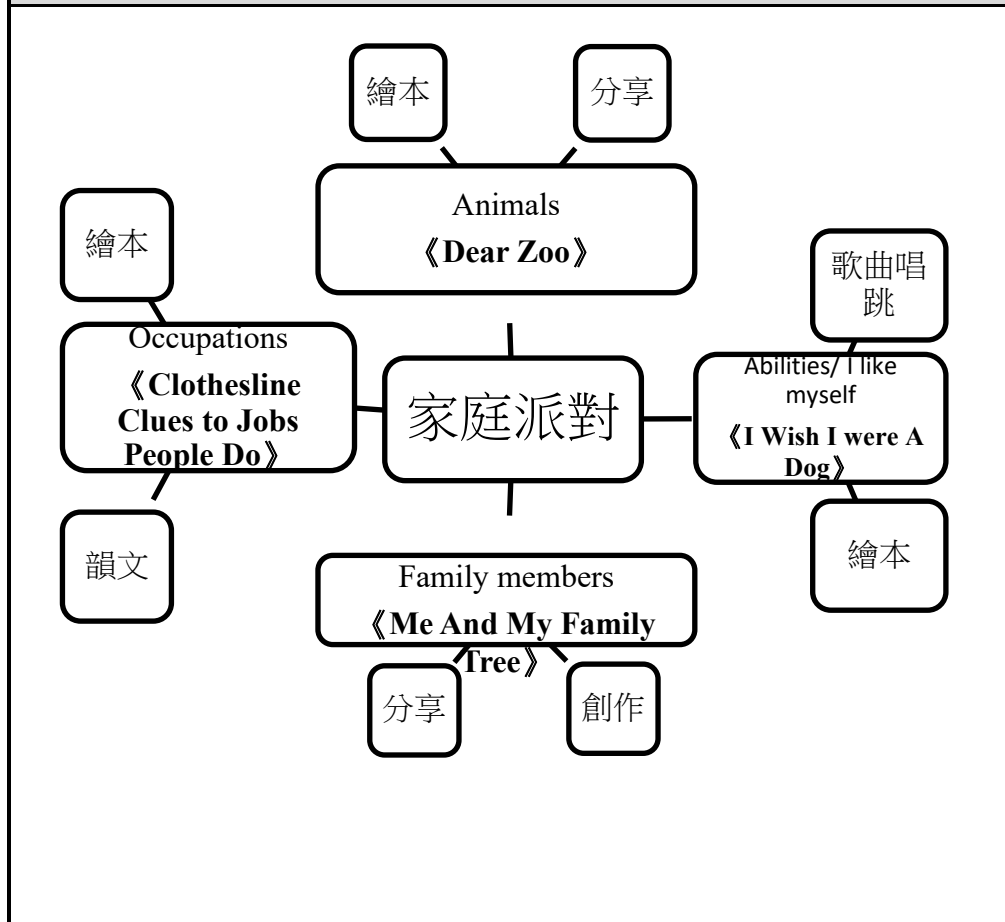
繪本

分享

Animals
《Dear Zoo》

繪本

Occupations
《Clothesline Clues to Jobs People Do》

韻文

家庭派對

歌曲唱跳

Abilities/ I like myself
《I Wish I were A Dog》

繪本

Family members
《Me And My Family Tree》

分享

創作